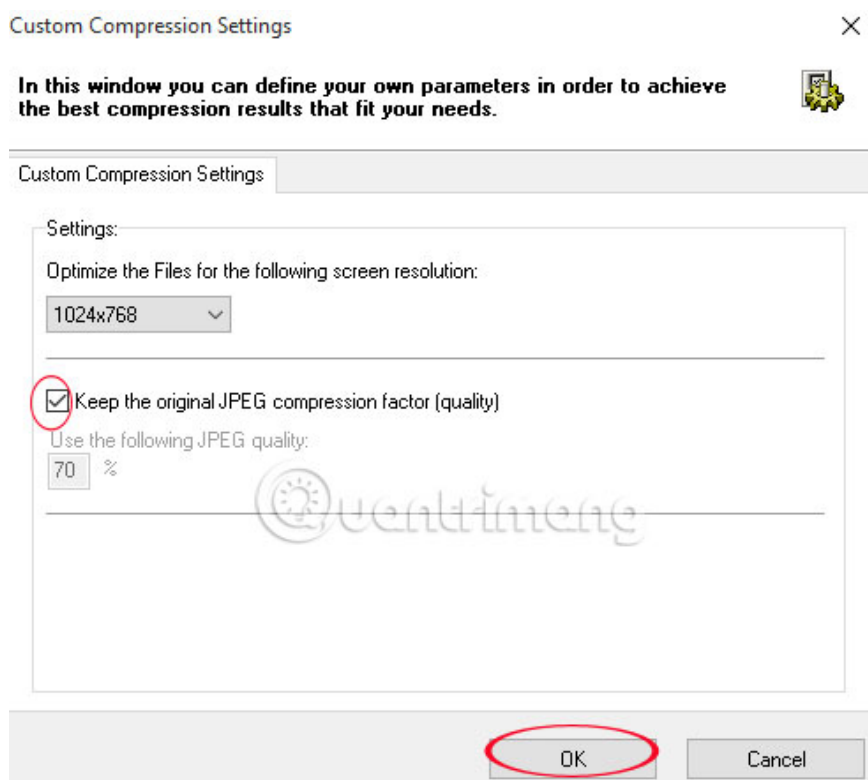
Custom Compression Settings

×

In this window you can define your own parameters in order to achieve the best compression results that fit your needs.

Custom Compression Settings

Settings:

Optimize the Files for the following screen resolution:

1024x768

Keep the original JPEG compression factor (quality)

Use the following JPEG quality:

70 %

Quantrimang

OK

Cancel